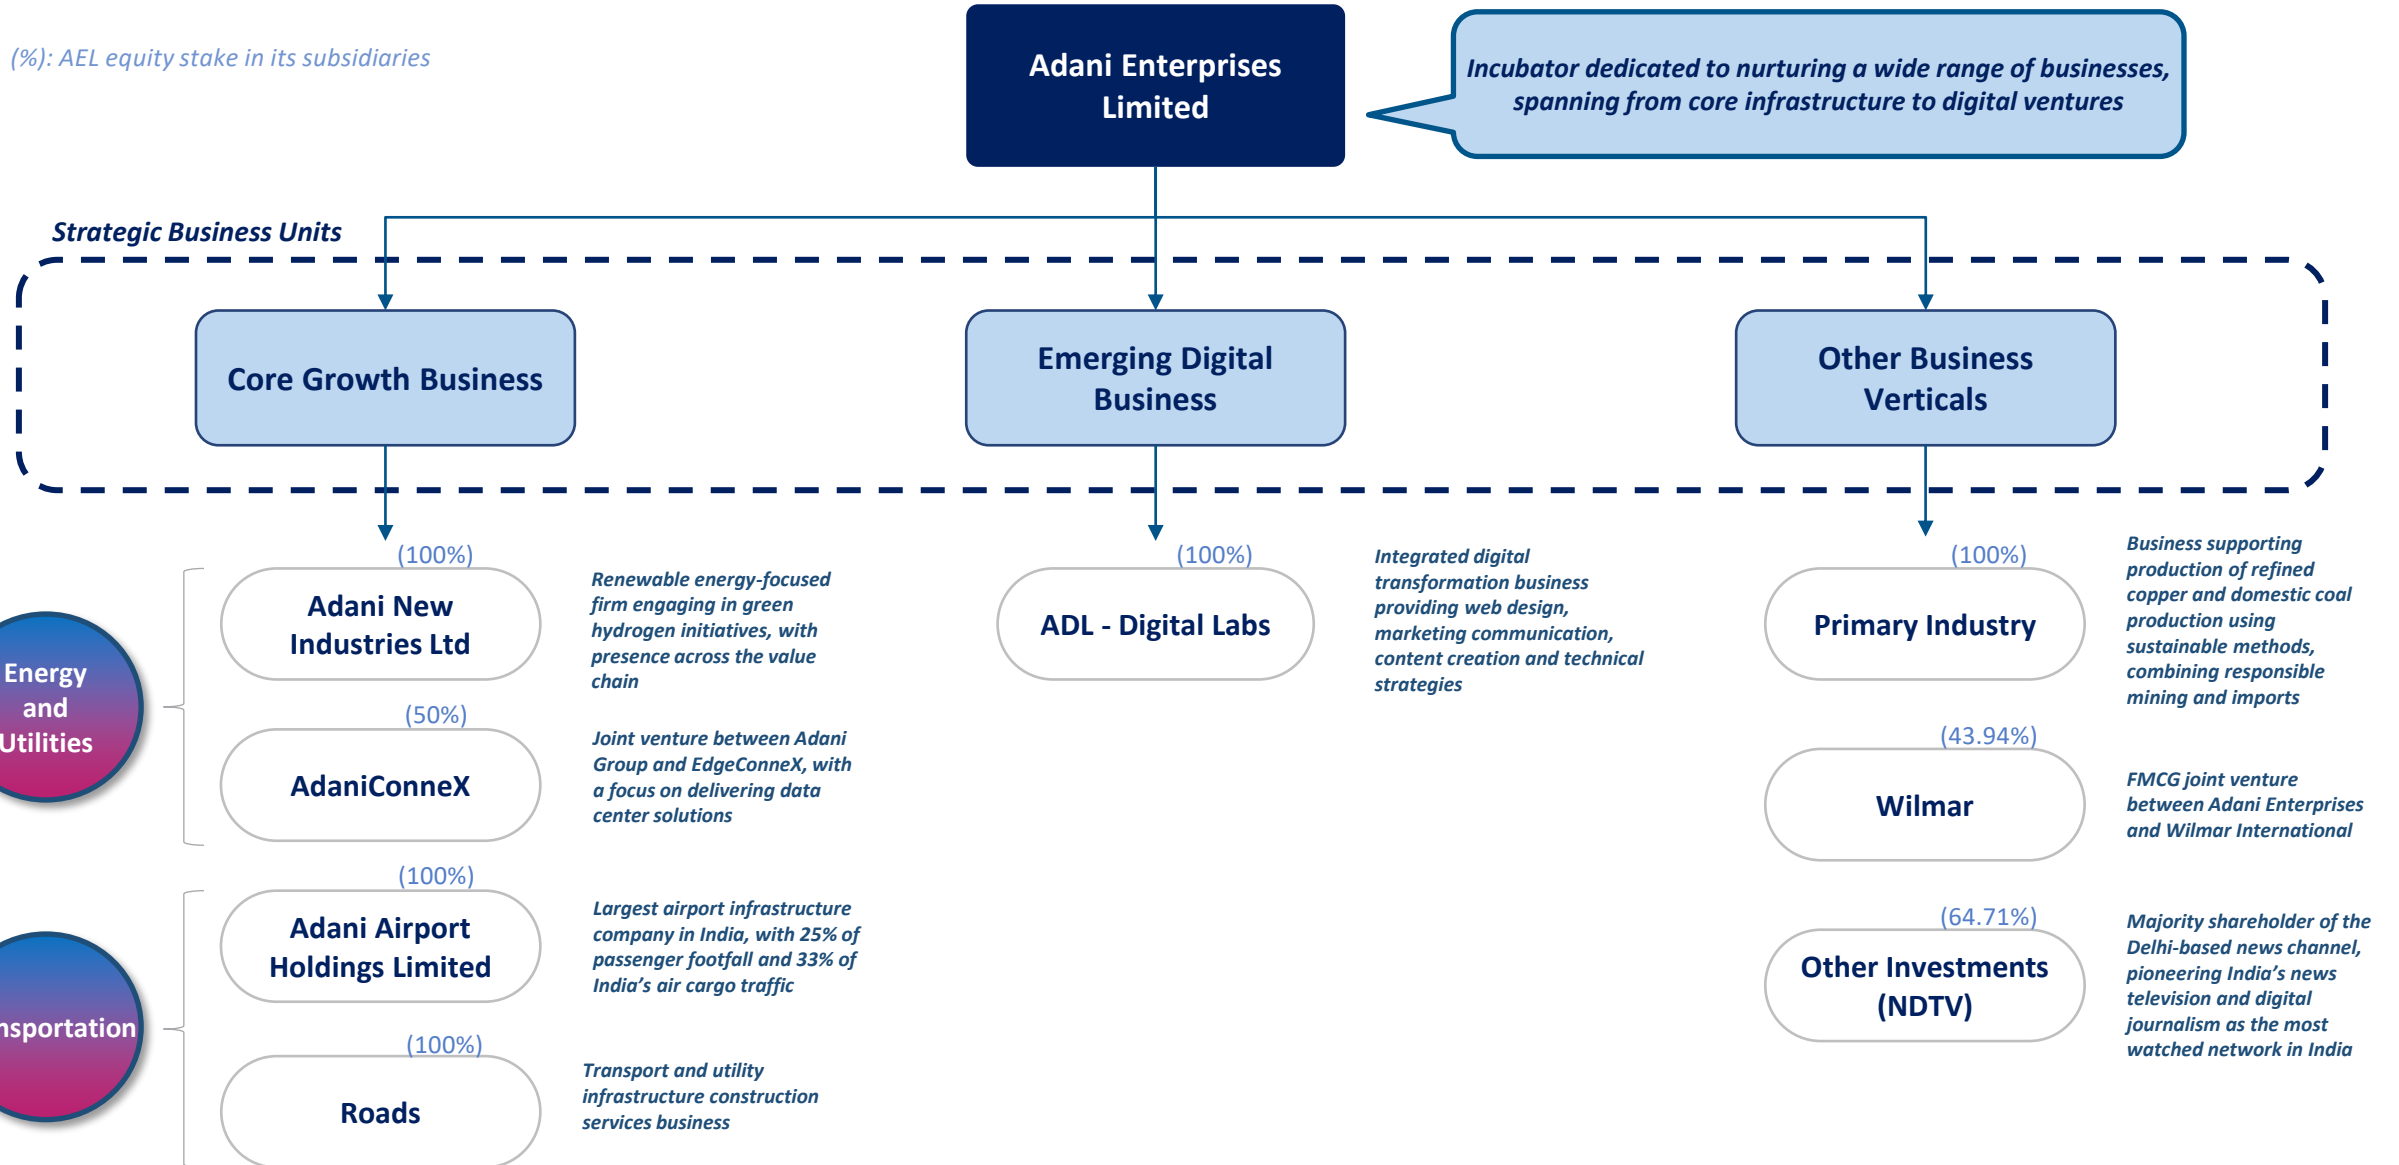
(%): AEL equity stake in its subsidiaries

Adani Enterprises Limited

Incubator dedicated to nurturing a wide range of businesses, spanning from core infrastructure to digital ventures

Strategic Business Units

Core Growth Business

Emerging Digital Business

Other Business Verticals

Energy and Utilities

(100%)
Adani New Industries Ltd

Renewable energy-focused firm engaging in green hydrogen initiatives, with presence across the value chain

(50%)
AdaniConneX

Joint venture between Adani Group and EdgeConneX, with a focus on delivering data center solutions

nsportation

(100%)
Adani Airport Holdings Limited

Largest airport infrastructure company in India, with 25% of passenger footfall and 33% of India's air cargo traffic

(100%)
Roads

Transport and utility infrastructure construction services business

(100%)
ADL - Digital Labs

Integrated digital transformation business providing web design, marketing communication, content creation and technical strategies

(100%)
Primary Industry

Business supporting production of refined copper and domestic coal production using sustainable methods, combining responsible mining and imports

(43.94%)
Wilmar

FMCG joint venture between Adani Enterprises and Wilmar International

(64.71%)
Other Investments (NDTV)

Majority shareholder of the Delhi-based news channel, pioneering India's news television and digital journalism as the most watched network in India